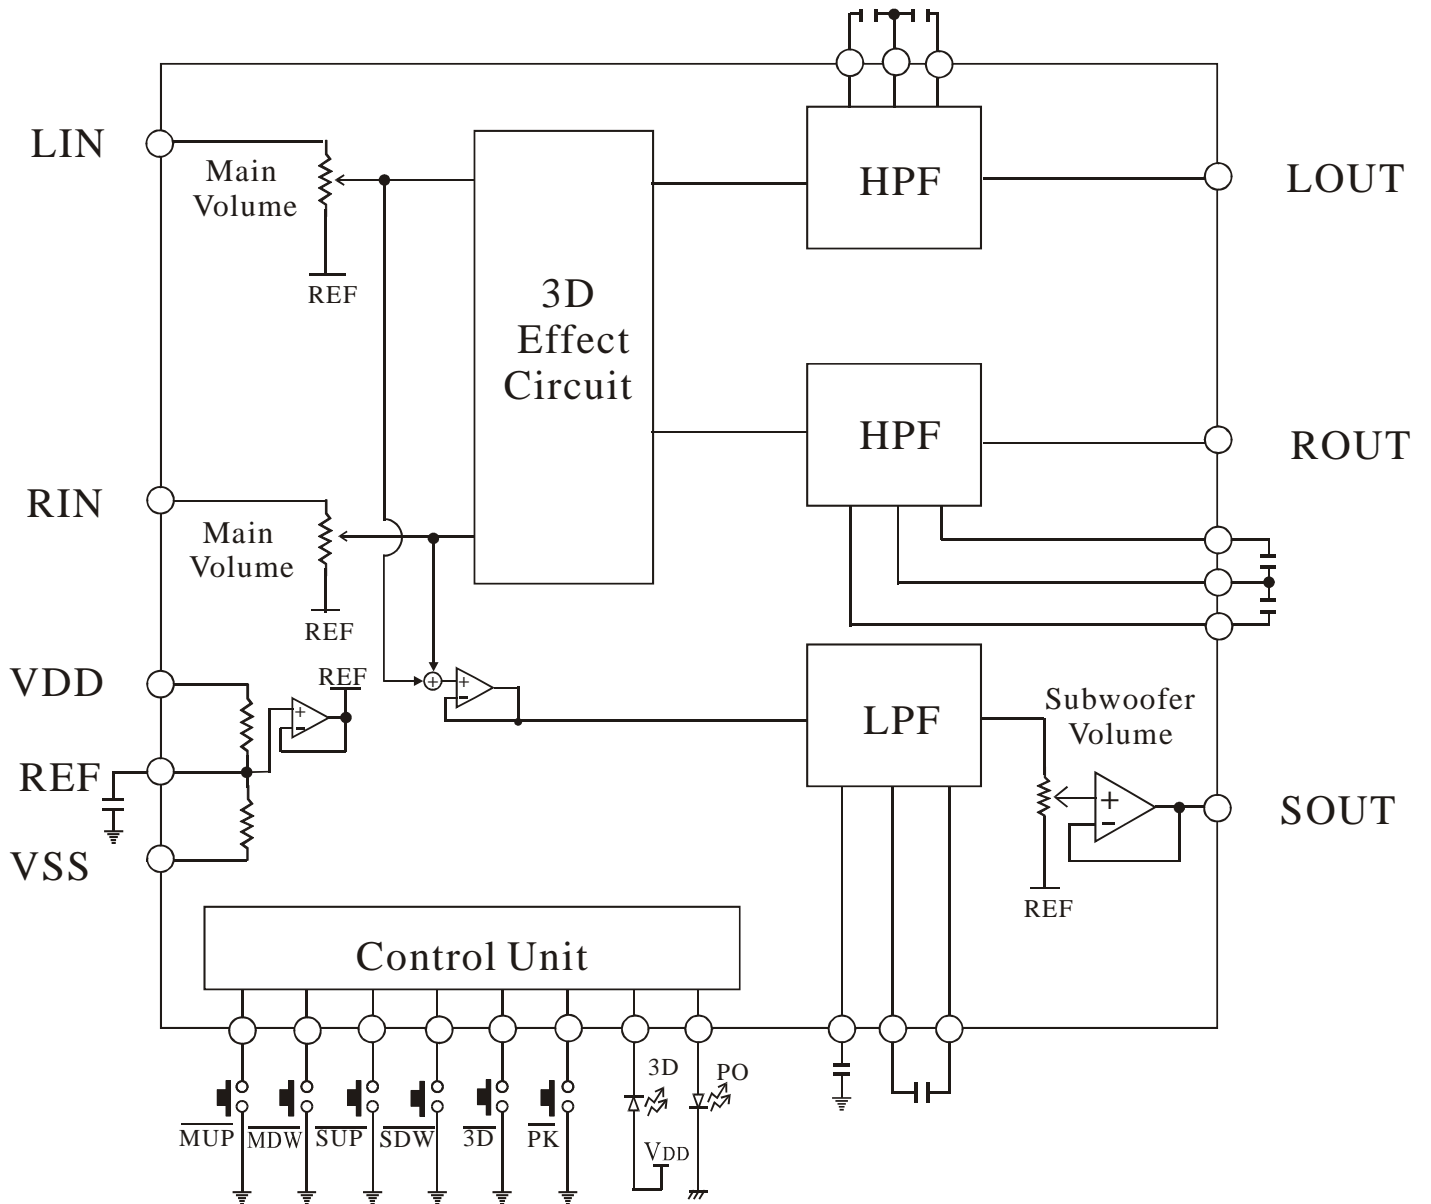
LIN

Main Volume

REF

3D Effect Circuit

HPF

LOUT

HPF

ROUT

RIN

Main Volume

REF

VDD

REF

REF

VSS

LPF

Subwoofer Volume

SOUT

REF

Control Unit

$\overline{MUP}$ $\overline{MDW}$ $\overline{SUP}$ $\overline{SDW}$ $\overline{3D}$ $\overline{PK}$

3D

PO

$V_{DD}$